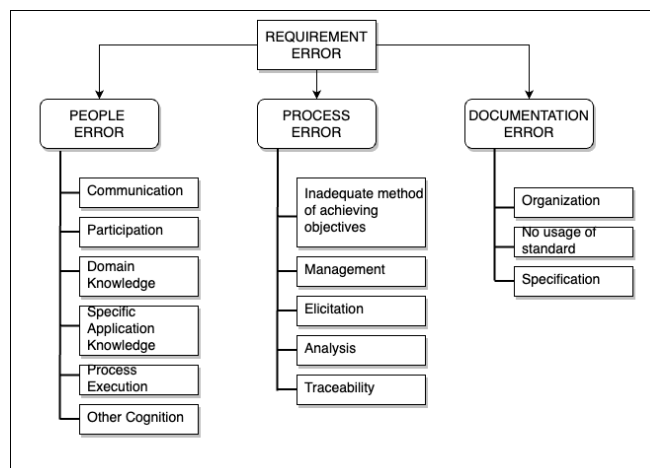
REQUIREMENT ERROR

PEOPLE ERROR

Communication

Participation

Domain Knowledge

Specific Application Knowledge

Process Execution

Other Cognition

PROCESS ERROR

Inadequate method of achieving objectives

Management

Elicitation

Analysis

Traceability

DOCUMENTATION ERROR

Organization

No usage of standard

Specification